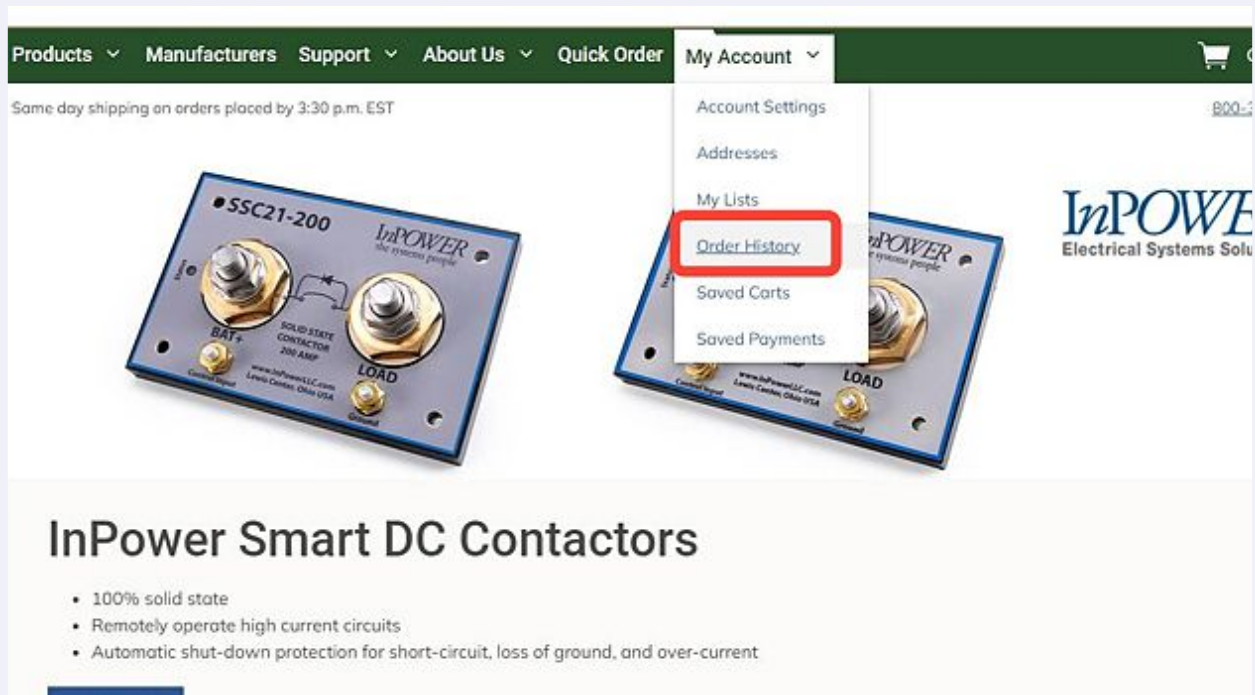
Products ⌄ Manufacturers Support ⌄ About Us ⌄ Quick Order My Account ⌄

Same day shipping on orders placed by 3:30 p.m. EST

800-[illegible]

Account Settings
Addresses
My Lists
Order History
Saved Carts
Saved Payments

SSC21-200
InPOWER
the systems people
BAT+
SOLID STATE CONTACTOR 200 AMP
LOAD
www.InPowerLLC.com
Lewis Center, Ohio USA
Control Input
Ground

InPOWER
the systems people
LOAD
www.InPowerLLC.com
Lewis Center, Ohio USA
Control Input
Ground

InPOWE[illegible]
Electrical Systems Solu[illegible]

InPower Smart DC Contactors

• 100% solid state
• Remotely operate high current circuits
• Automatic shut-down protection for short-circuit, loss of ground, and over-current